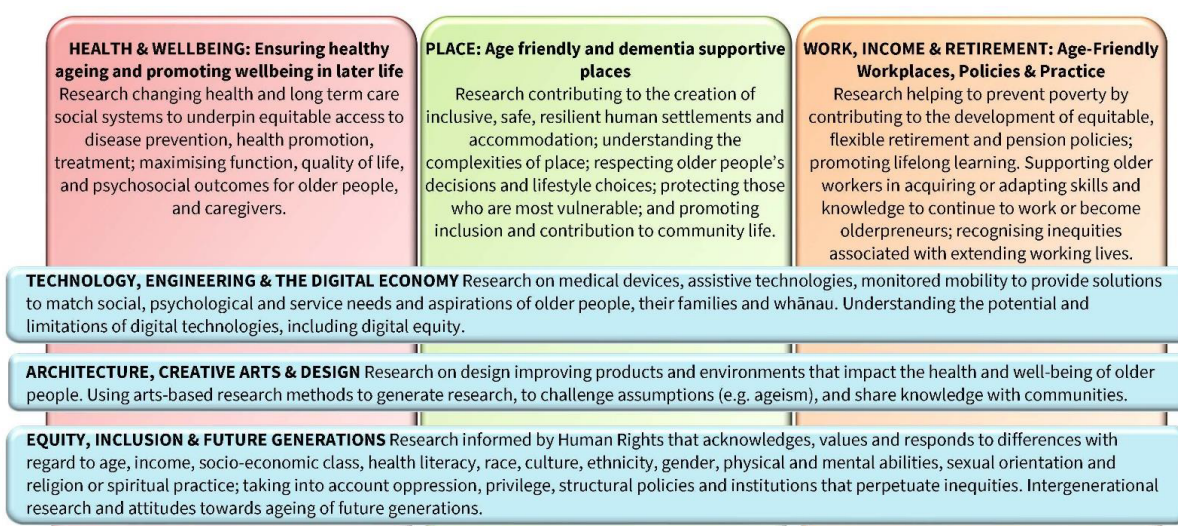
**HEALTH & WELLBEING: Ensuring healthy ageing and promoting wellbeing in later life**
Research changing health and long term care social systems to underpin equitable access to disease prevention, health promotion, treatment; maximising function, quality of life, and psychosocial outcomes for older people, and caregivers.

**PLACE: Age friendly and dementia supportive places**
Research contributing to the creation of inclusive, safe, resilient human settlements and accommodation; understanding the complexities of place; respecting older people's decisions and lifestyle choices; protecting those who are most vulnerable; and promoting inclusion and contribution to community life.

**WORK, INCOME & RETIREMENT: Age-Friendly Workplaces, Policies & Practice**
Research helping to prevent poverty by contributing to the development of equitable, flexible retirement and pension policies; promoting lifelong learning. Supporting older workers in acquiring or adapting skills and knowledge to continue to work or become olderpreneurs; recognising inequities associated with extending working lives.

**TECHNOLOGY, ENGINEERING & THE DIGITAL ECONOMY** Research on medical devices, assistive technologies, monitored mobility to provide solutions to match social, psychological and service needs and aspirations of older people, their families and whānau. Understanding the potential and limitations of digital technologies, including digital equity.

**ARCHITECTURE, CREATIVE ARTS & DESIGN** Research on design improving products and environments that impact the health and well-being of older people. Using arts-based research methods to generate research, to challenge assumptions (e.g. ageism), and share knowledge with communities.

**EQUITY, INCLUSION & FUTURE GENERATIONS** Research informed by Human Rights that acknowledges, values and responds to differences with regard to age, income, socio-economic class, health literacy, race, culture, ethnicity, gender, physical and mental abilities, sexual orientation and religion or spiritual practice; taking into account oppression, privilege, structural policies and institutions that perpetuate inequities. Intergenerational research and attitudes towards ageing of future generations.